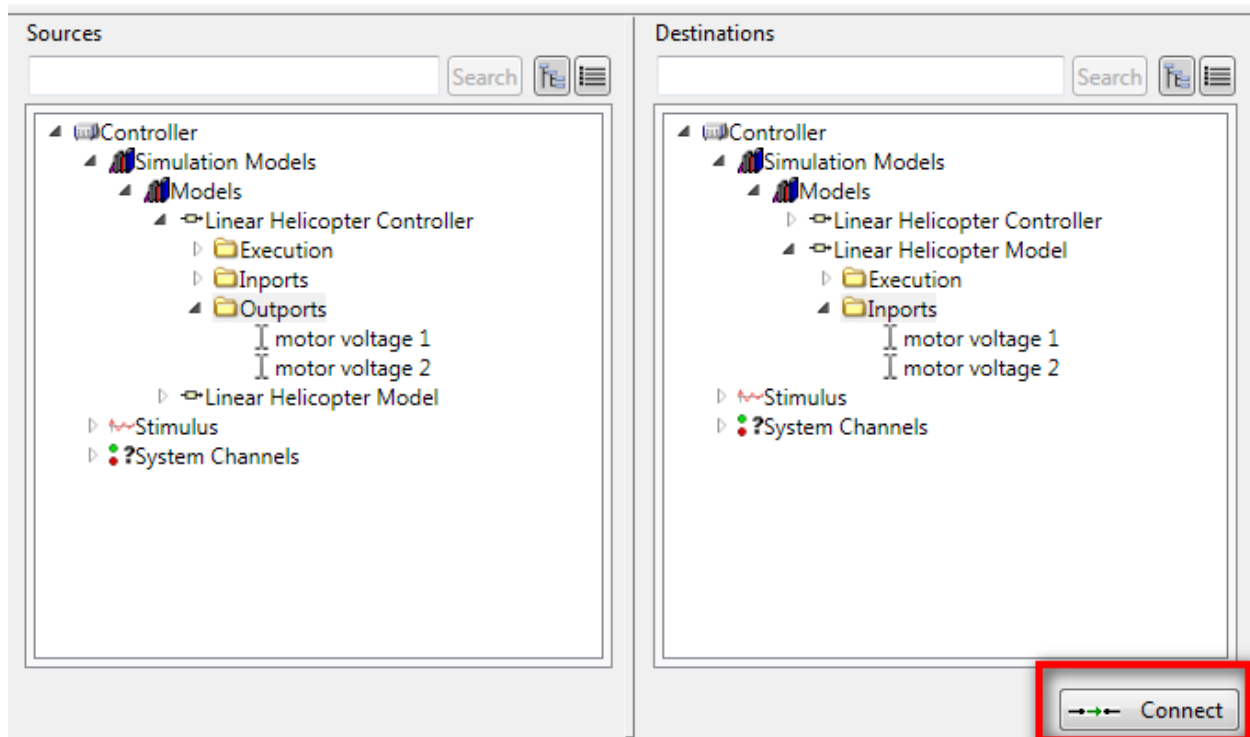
Sources

Search

Controller
Simulation Models
Models
Linear Helicopter Controller
Execution
Inports
Outports
motor voltage 1
motor voltage 2
Linear Helicopter Model
Stimulus
?System Channels

Destinations

Search

Controller
Simulation Models
Models
Linear Helicopter Controller
Linear Helicopter Model
Execution
Inports
motor voltage 1
motor voltage 2
Stimulus
?System Channels

Connect